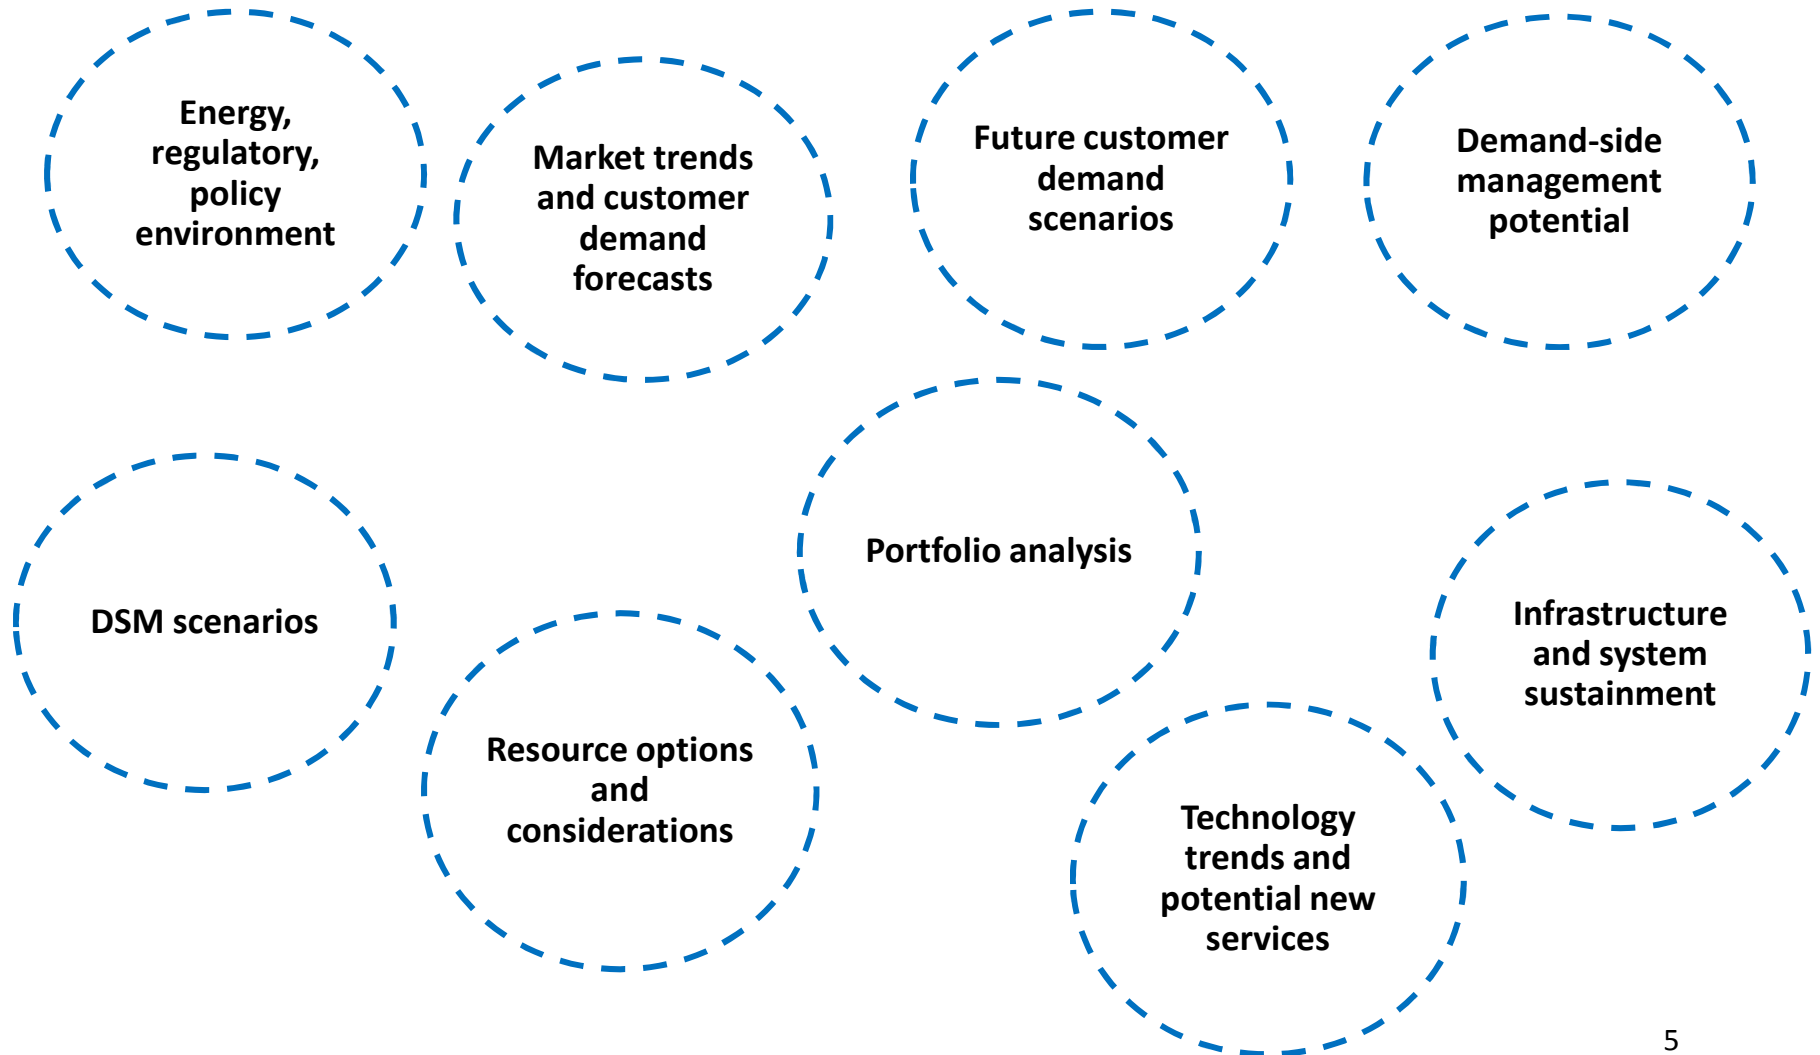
Energy, regulatory, policy environment

Market trends and customer demand forecasts

Future customer demand scenarios

Demand-side management potential

DSM scenarios

Portfolio analysis

Infrastructure and system sustainment

Resource options and considerations

Technology trends and potential new services

5